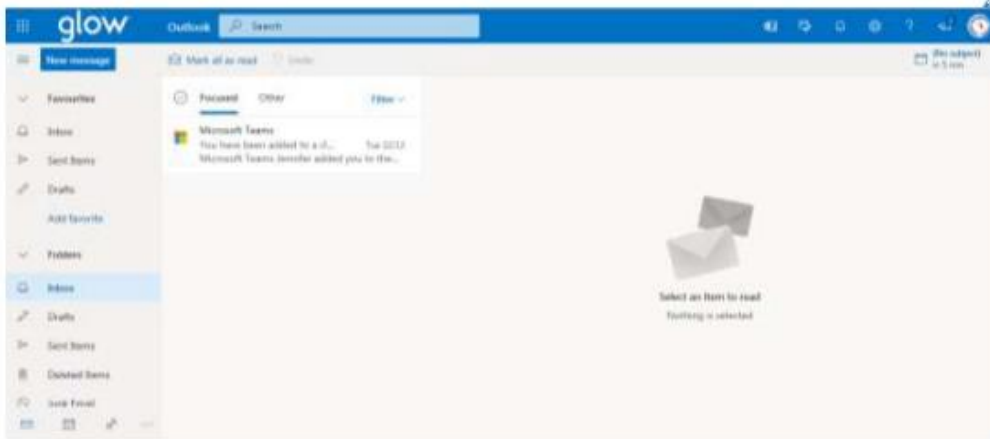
glow

Outlook Search

New message

Mark all as read Undo

(No subject) in 5 min

Favourites

Inbox

Sent Items

Drafts

Add favorite

Folders

Inbox

Drafts

Sent Items

Deleted Items

Junk Email

Focused Other Filter

Microsoft Teams
You have been added to a cl... Tue 02/12
Microsoft Teams Jennifer added you to the...

Select an item to read
Nothing is selected